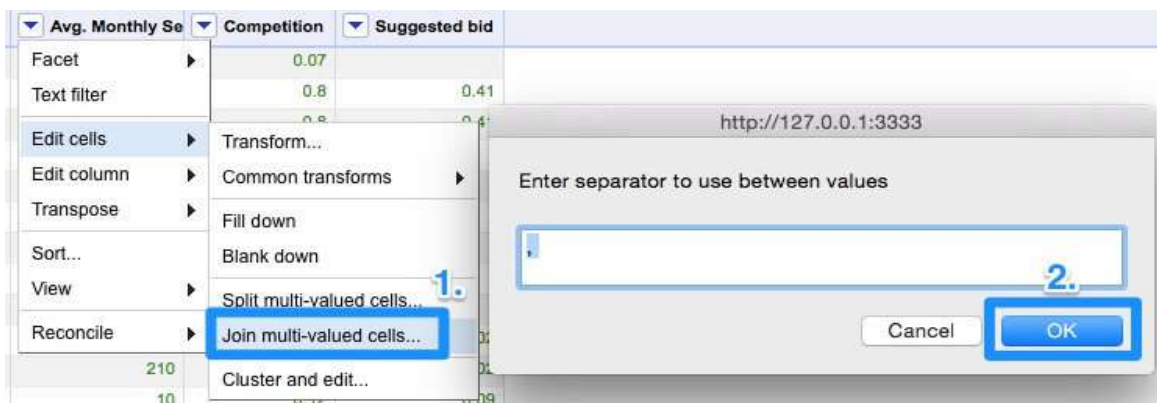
Avg. Monthly Se | Competition | Suggested bid

0.07
0.8 0.41

Facet
Text filter
Edit cells
Edit column
Transpose
Sort...
View
Reconcile

Transform...
Common transforms
Fill down
Blank down
Split multi-valued cells...
Join multi-valued cells...
Cluster and edit...

1.

210
10

http://127.0.0.1:3333

Enter separator to use between values

,

2.

Cancel
OK